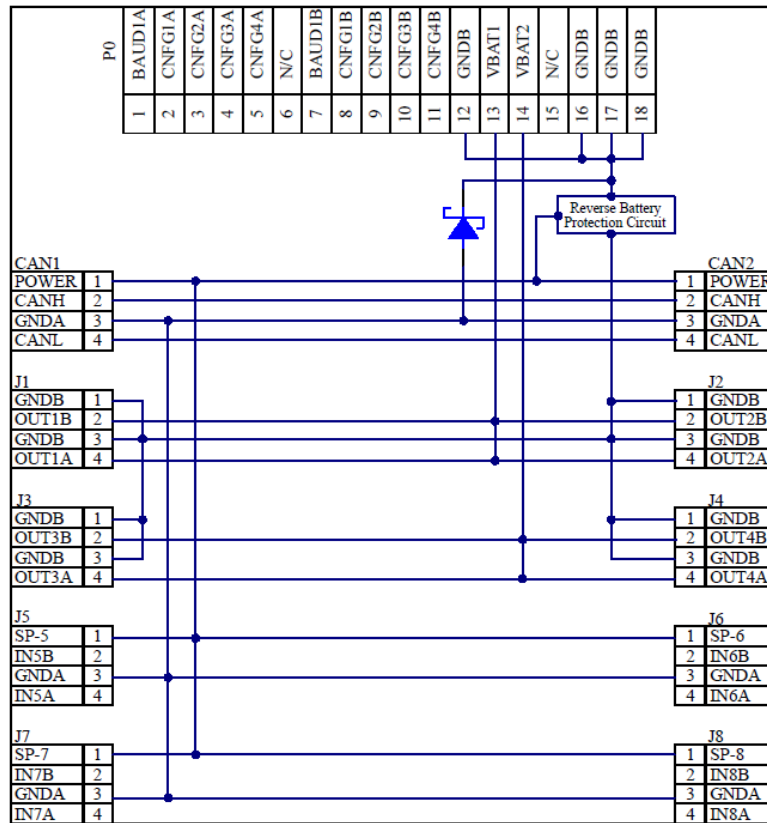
P0

| BAUD1A | CNFG1A | CNFG2A | CNFG3A | CNFG4A | N/C | BAUD1B | CNFG1B | CNFG2B | CNFG3B | CNFG4B | GNDB | VBAT1 | VBAT2 | N/C | GNDB | GNDB | GNDB |
|---|---|---|---|---|---|---|---|---|---|---|---|---|---|---|---|---|---|
| 1 | 2 | 3 | 4 | 5 | 6 | 7 | 8 | 9 | 10 | 11 | 12 | 13 | 14 | 15 | 16 | 17 | 18 |

Reverse Battery Protection Circuit

CAN1
| POWER | 1 |
|---|---|
| CANH | 2 |
| GNDA | 3 |
| CANL | 4 |

CAN2
| 1 | POWER |
|---|---|
| 2 | CANH |
| 3 | GNDA |
| 4 | CANL |

J1
| GNDB | 1 |
|---|---|
| OUT1B | 2 |
| GNDB | 3 |
| OUT1A | 4 |

J2
| 1 | GNDB |
|---|---|
| 2 | OUT2B |
| 3 | GNDB |
| 4 | OUT2A |

J3
| GNDB | 1 |
|---|---|
| OUT3B | 2 |
| GNDB | 3 |
| OUT3A | 4 |

J4
| 1 | GNDB |
|---|---|
| 2 | OUT4B |
| 3 | GNDB |
| 4 | OUT4A |

J5
| SP-5 | 1 |
|---|---|
| IN5B | 2 |
| GNDA | 3 |
| IN5A | 4 |

J6
| 1 | SP-6 |
|---|---|
| 2 | IN6B |
| 3 | GNDA |
| 4 | IN6A |

J7
| SP-7 | 1 |
|---|---|
| IN7B | 2 |
| GNDA | 3 |
| IN7A | 4 |

J8
| 1 | SP-8 |
|---|---|
| 2 | IN8B |
| 3 | GNDA |
| 4 | IN8A |